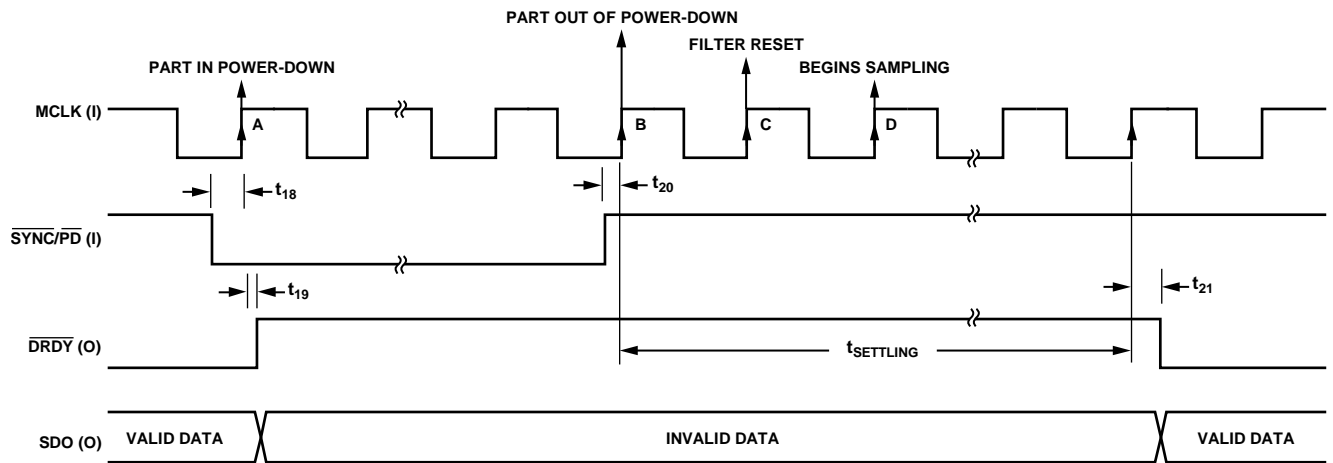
PART OUT OF POWER-DOWN

FILTER RESET

PART IN POWER-DOWN

BEGINS SAMPLING

MCLK (I)

A

B

C

D

$t_{18}$

$t_{20}$

$\overline{SYNC}/\overline{PD}$ (I)

$t_{19}$

$t_{21}$

$\overline{DRDY}$ (O)

$t_{SETTLING}$

SDO (O)

VALID DATA

INVALID DATA

VALID DATA